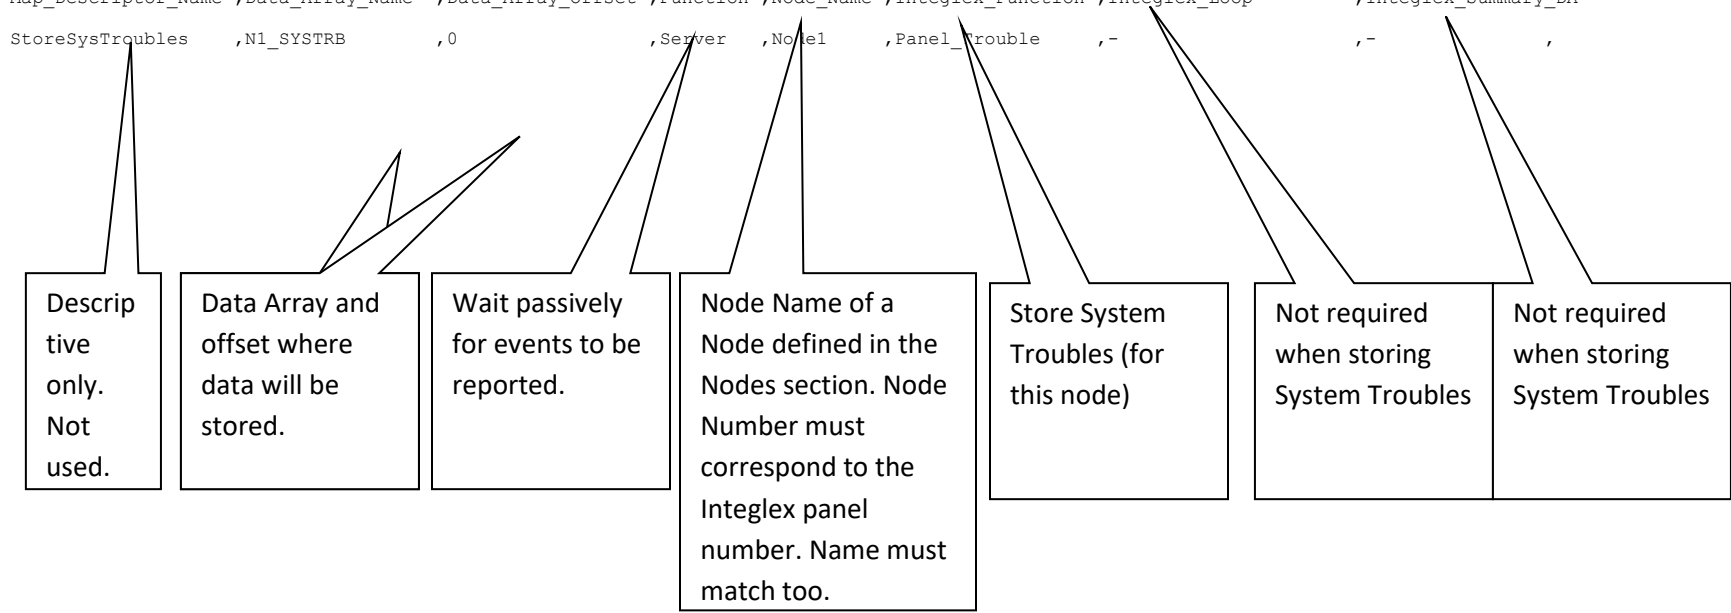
Map_Descriptor_Name ,Data_Array_Name ,Data_Array_Offset ,Function ,Node_Name ,Integlex_Function ,Integlex_Loop ,Integlex_Summary_DA

StoreSysTroubles ,N1_SYSTRB ,0 ,Server ,Node1 ,Panel_Trouble ,- ,- ,

Descrip tive only. Not used.

Data Array and offset where data will be stored.

Wait passively for events to be reported.

Node Name of a Node defined in the Nodes section. Node Number must correspond to the Integlex panel number. Name must match too.

Store System Troubles (for this node)

Not required when storing System Troubles

Not required when storing System Troubles